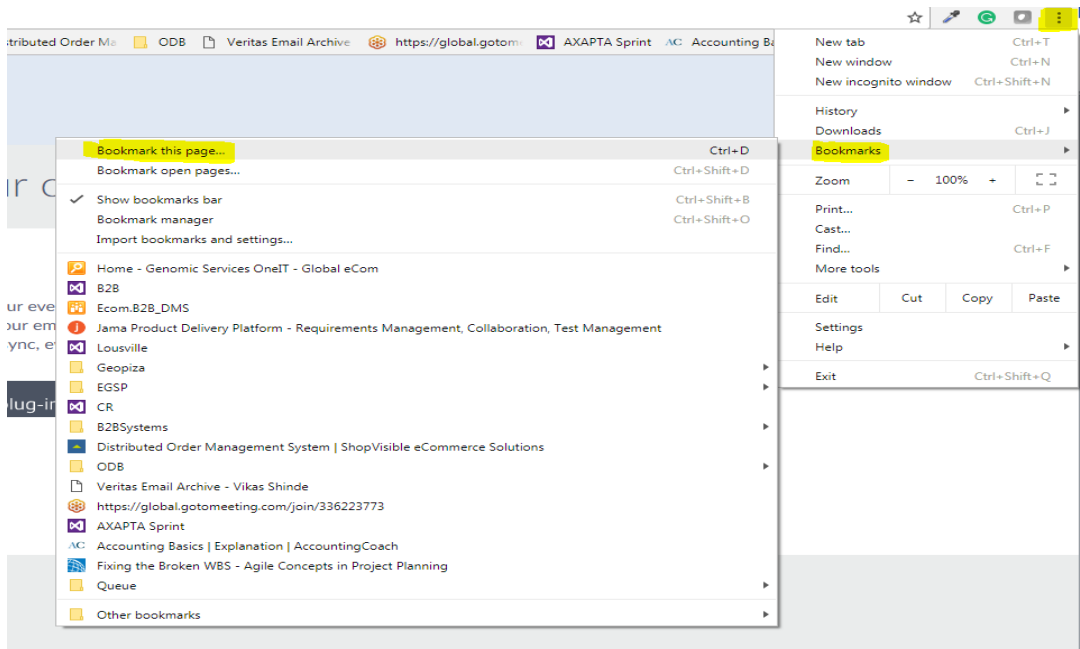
stributed Order Ma ODB Veritas Email Archive https://global.gotome AXAPTA Sprint Accounting Ba

ur c

ur eve
our em
ync, et

lug-ir

Bookmark this page... Ctrl+D
Bookmark open pages... Ctrl+Shift+D
Show bookmarks bar Ctrl+Shift+B
Bookmark manager Ctrl+Shift+O
Import bookmarks and settings...
Home - Genomic Services OneIT - Global eCom
B2B
Ecom.B2B_DMS
Jama Product Delivery Platform - Requirements Management, Collaboration, Test Management
Lousville
Geopiza
EGSP
CR
B2BSystems
Distributed Order Management System | ShopVisible eCommerce Solutions
ODB
Veritas Email Archive - Vikas Shinde
https://global.gotomeeting.com/join/336223773
AXAPTA Sprint
Accounting Basics | Explanation | AccountingCoach
Fixing the Broken WBS - Agile Concepts in Project Planning
Queue
Other bookmarks

New tab Ctrl+T
New window Ctrl+N
New incognito window Ctrl+Shift+N
History
Downloads Ctrl+J
Bookmarks
Zoom - 100% +
Print... Ctrl+P
Cast...
Find... Ctrl+F
More tools
Edit Cut Copy Paste
Settings
Help
Exit Ctrl+Shift+Q